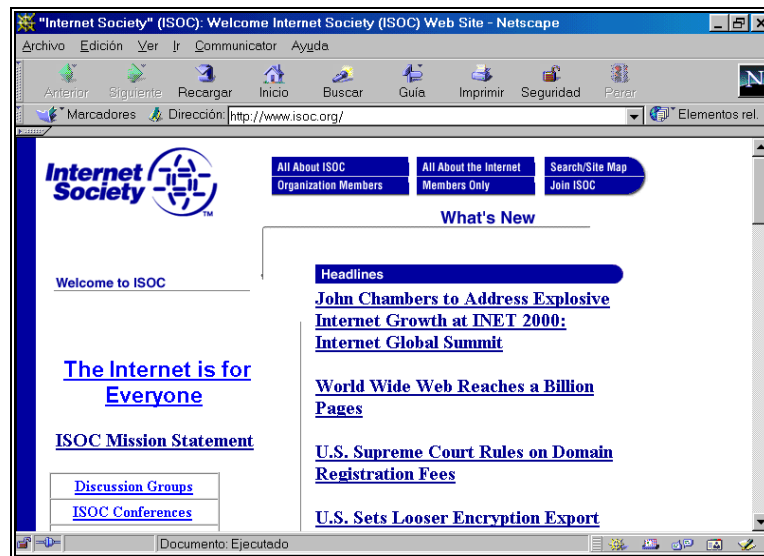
"Internet Society" (ISOC): Welcome Internet Society (ISOC) Web Site - Netscape

Archivo Edición Ver Ir Communicator Ayuda

Anterior Siguiente Recargar Inicio Buscar Guía Imprimir Seguridad Parar

Marcadores Dirección: http://www.isoc.org/ Elementos rel.

Internet Society TM

All About ISOC
Organization Members
All About the Internet
Members Only
Search/Site Map
Join ISOC

What's New

Welcome to ISOC

Headlines

John Chambers to Address Explosive Internet Growth at INET 2000: Internet Global Summit

World Wide Web Reaches a Billion Pages

U.S. Supreme Court Rules on Domain Registration Fees

U.S. Sets Looser Encryption Export

The Internet is for Everyone

ISOC Mission Statement

Discussion Groups

ISOC Conferences

Documento: Ejecutado